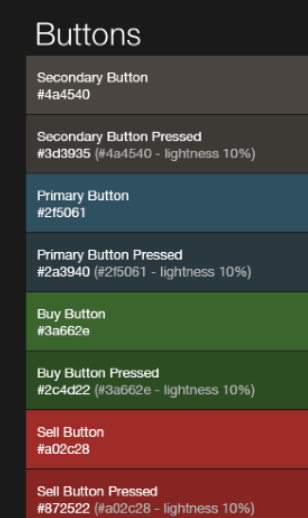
Buttons

Secondary Button
#4a4540

Secondary Button Pressed
#3d3935 (#4a4540 - lightness 10%)

Primary Button
#2f5061

Primary Button Pressed
#2a3940 (#2f5061 - lightness 10%)

Buy Button
#3a662e

Buy Button Pressed
#2c4d22 (#3a662e - lightness 10%)

Sell Button
#a02c28

Sell Button Pressed
#872522 (#a02c28 - lightness 10%)